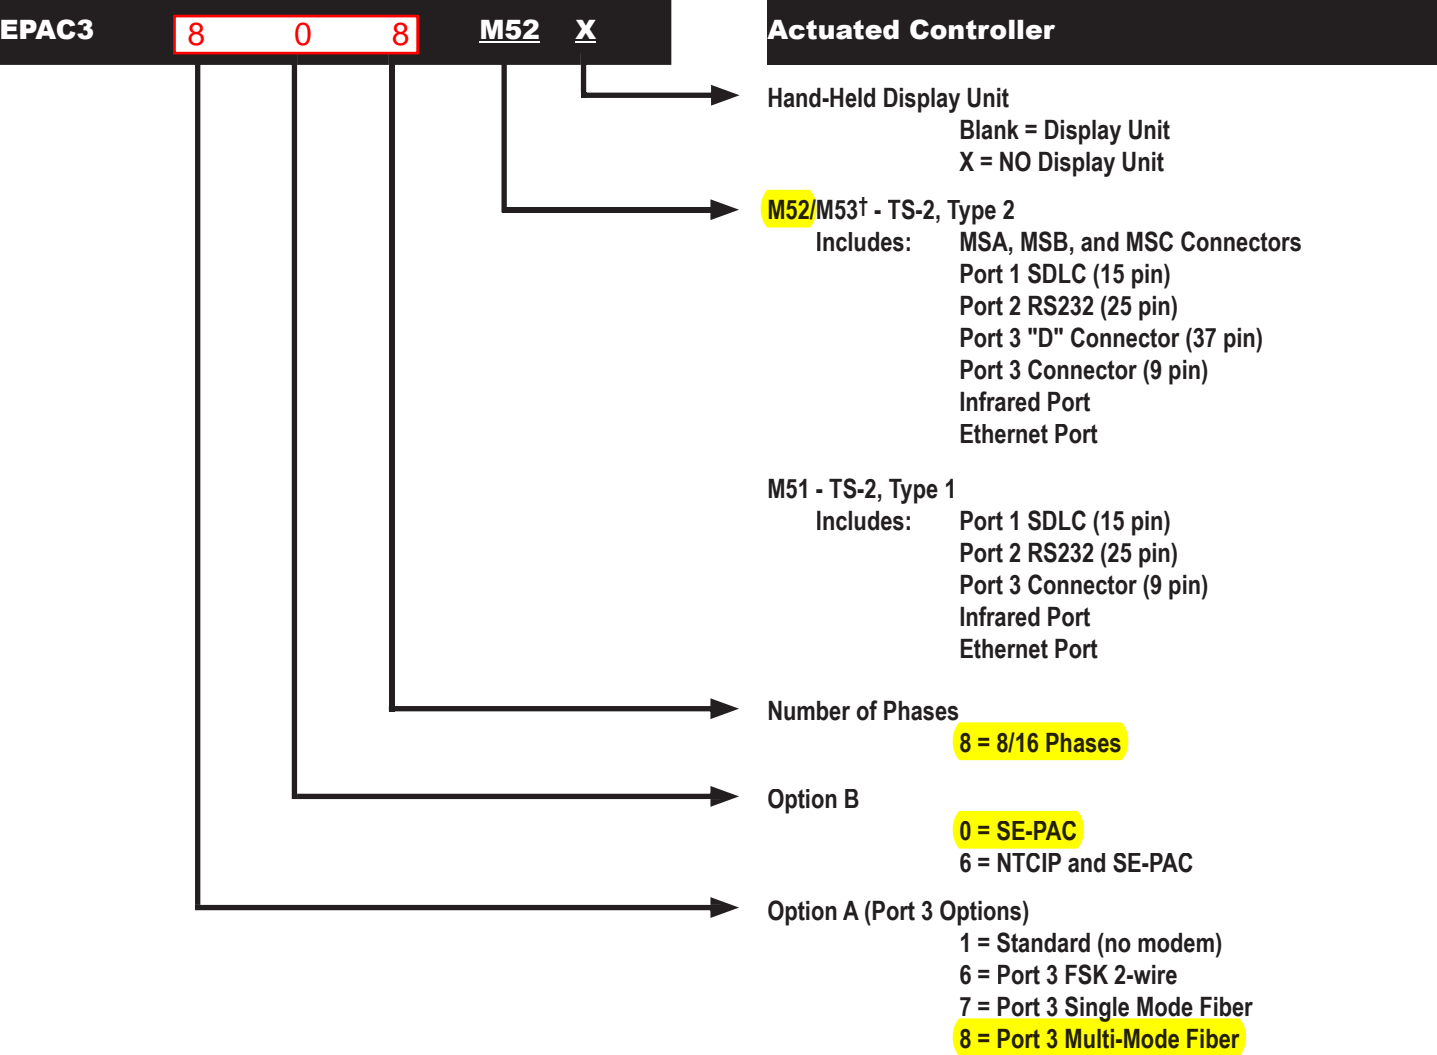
EPAC3 8 0 8 M52 X

Actuated Controller

Hand-Held Display Unit
Blank = Display Unit
X = NO Display Unit

M52/M53† - TS-2, Type 2
Includes: MSA, MSB, and MSC Connectors
Port 1 SDLC (15 pin)
Port 2 RS232 (25 pin)
Port 3 "D" Connector (37 pin)
Port 3 Connector (9 pin)
Infrared Port
Ethernet Port

M51 - TS-2, Type 1
Includes: Port 1 SDLC (15 pin)
Port 2 RS232 (25 pin)
Port 3 Connector (9 pin)
Infrared Port
Ethernet Port

Number of Phases
8 = 8/16 Phases

Option B
0 = SE-PAC
6 = NTCIP and SE-PAC

Option A (Port 3 Options)
1 = Standard (no modem)
6 = Port 3 FSK 2-wire
7 = Port 3 Single Mode Fiber
8 = Port 3 Multi-Mode Fiber